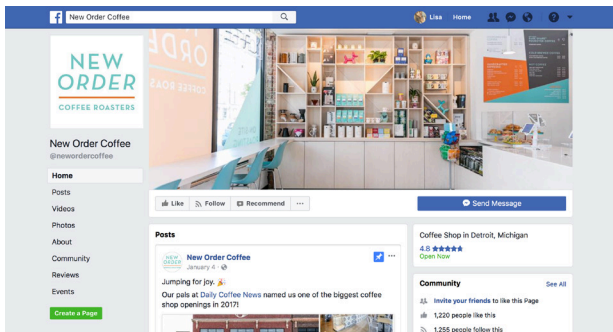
New Order Coffee
Lisa Home

NEW ORDER
COFFEE ROASTERS

New Order Coffee
@neworder coffee

Home
Posts
Videos
Photos
About
Community
Reviews
Events
Create a Page

Like Follow Recommend ···
Send Message

Posts

NEW ORDER
New Order Coffee
January 4 ·
Jumping for joy.
Our pals at Daily Coffee News named us one of the biggest coffee shop openings in 2017!

Coffee Shop in Detroit, Michigan
4.8
Open Now

Community
See All
Invite your friends to like this Page
1,220 people like this
1,255 people follow this